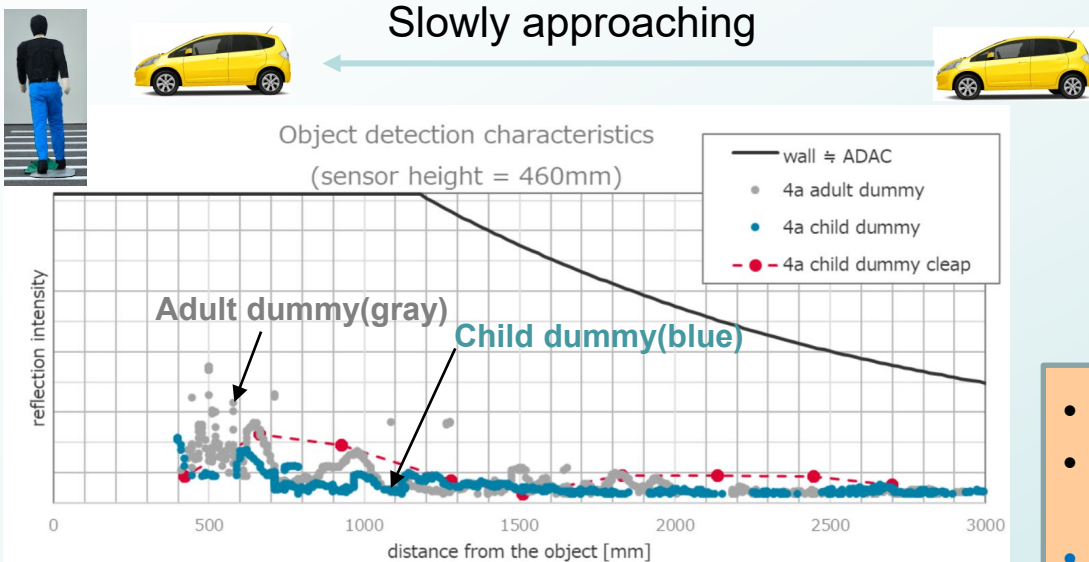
Slowly approaching

Object detection characteristics
(sensor height = 460mm)

wall ≒ ADAC
4a adult dummy
4a child dummy
4a child dummy cleap

Adult dummy(gray)
Child dummy(blue)

reflection intensity

0
500
1000
1500
2000
2500
3000
distance from the object [mm]